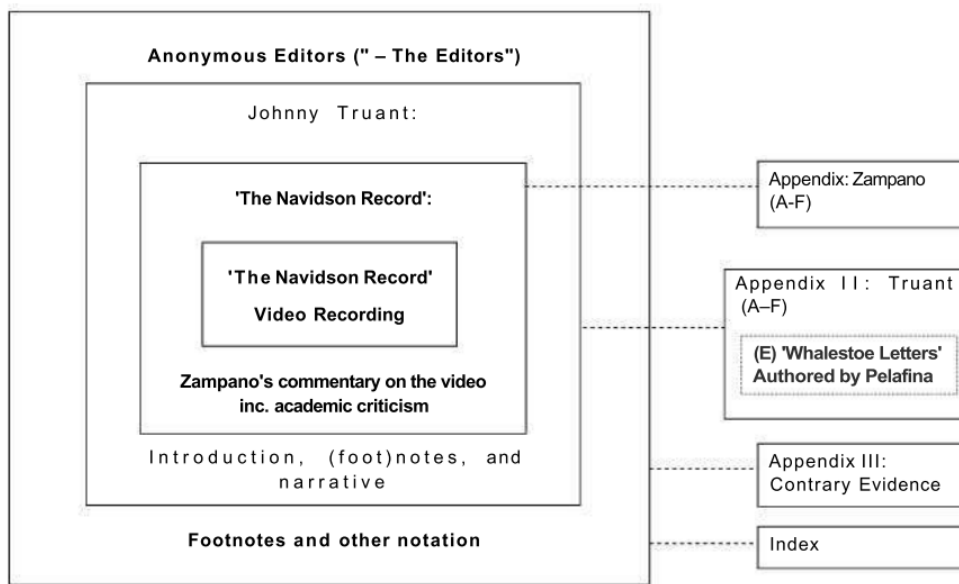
Anonymous Editors (" – The Editors")

Johnny Truant:

'The Navidson Record':

'The Navidson Record'

Video Recording

Zampano's commentary on the video inc. academic criticism

Introduction, (foot)notes, and narrative

Footnotes and other notation

Appendix: Zampano (A-F)

Appendix II: Truant (A–F)

(E) 'Whalestoe Letters' Authored by Pelafina

Appendix III: Contrary Evidence

Index